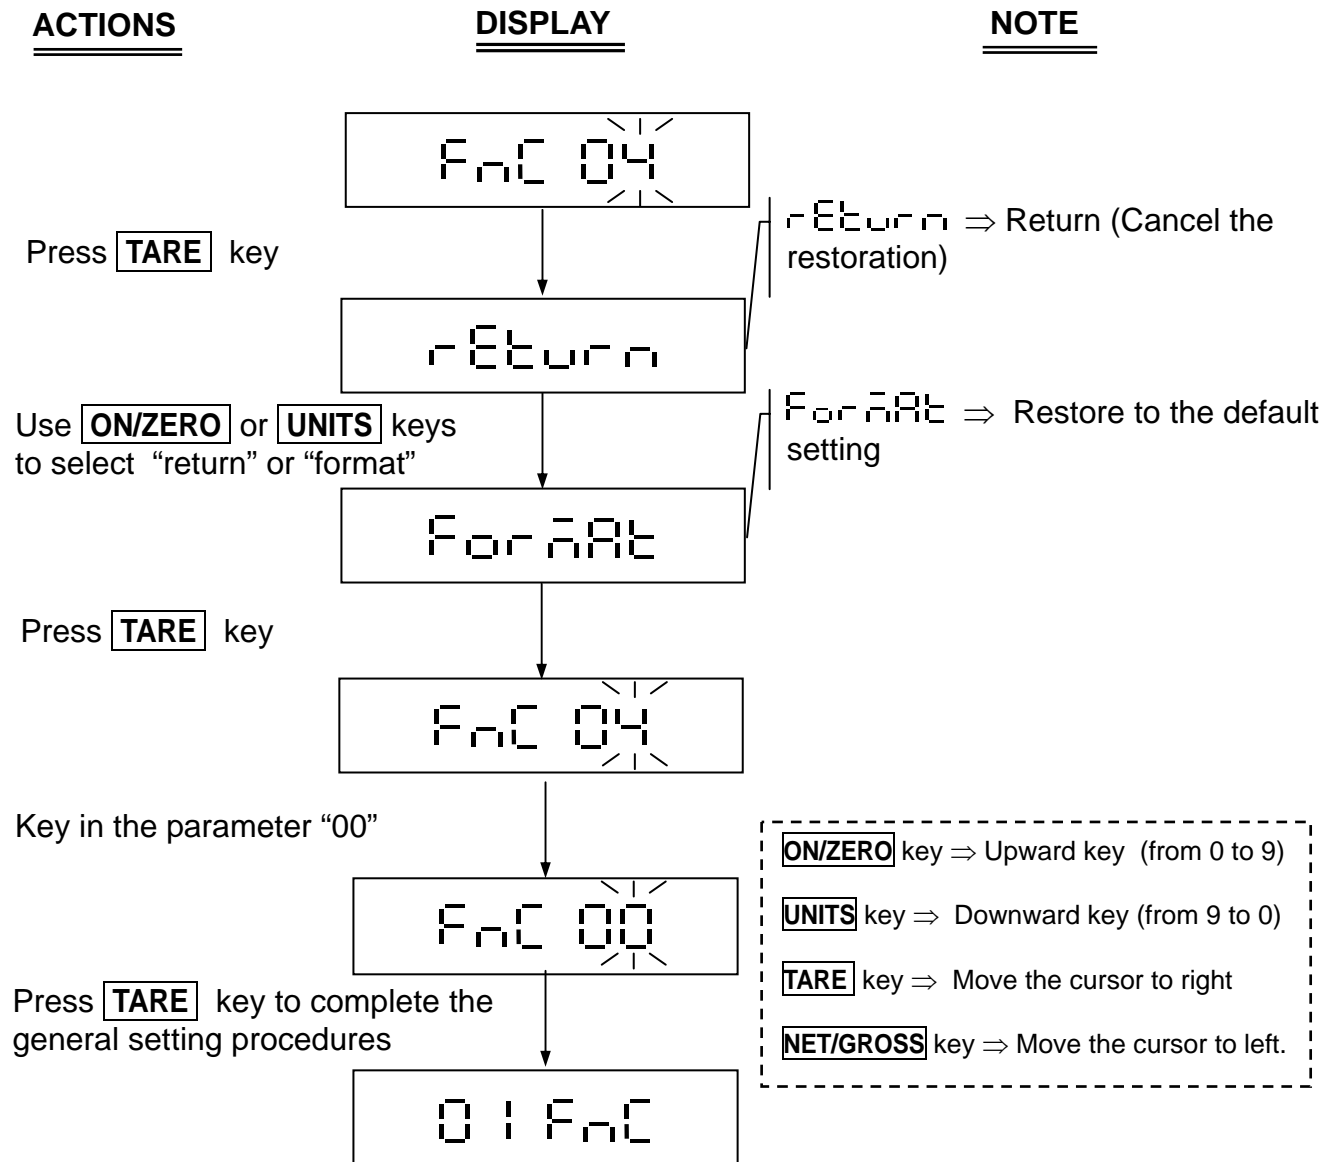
ACTIONS

DISPLAY

NOTE

FnC 04

Press TARE key

rEturn ⇒ Return (Cancel the restoration)

rEturn

Use ON/ZERO or UNITS keys to select "return" or "format"

ForMAt ⇒ Restore to the default setting

ForMAt

Press TARE key

FnC 04

Key in the parameter "00"

ON/ZERO key ⇒ Upward key (from 0 to 9)

UNITS key ⇒ Downward key (from 9 to 0)

TARE key ⇒ Move the cursor to right

NET/GROSS key ⇒ Move the cursor to left.

FnC 00

Press TARE key to complete the general setting procedures

01 FnC